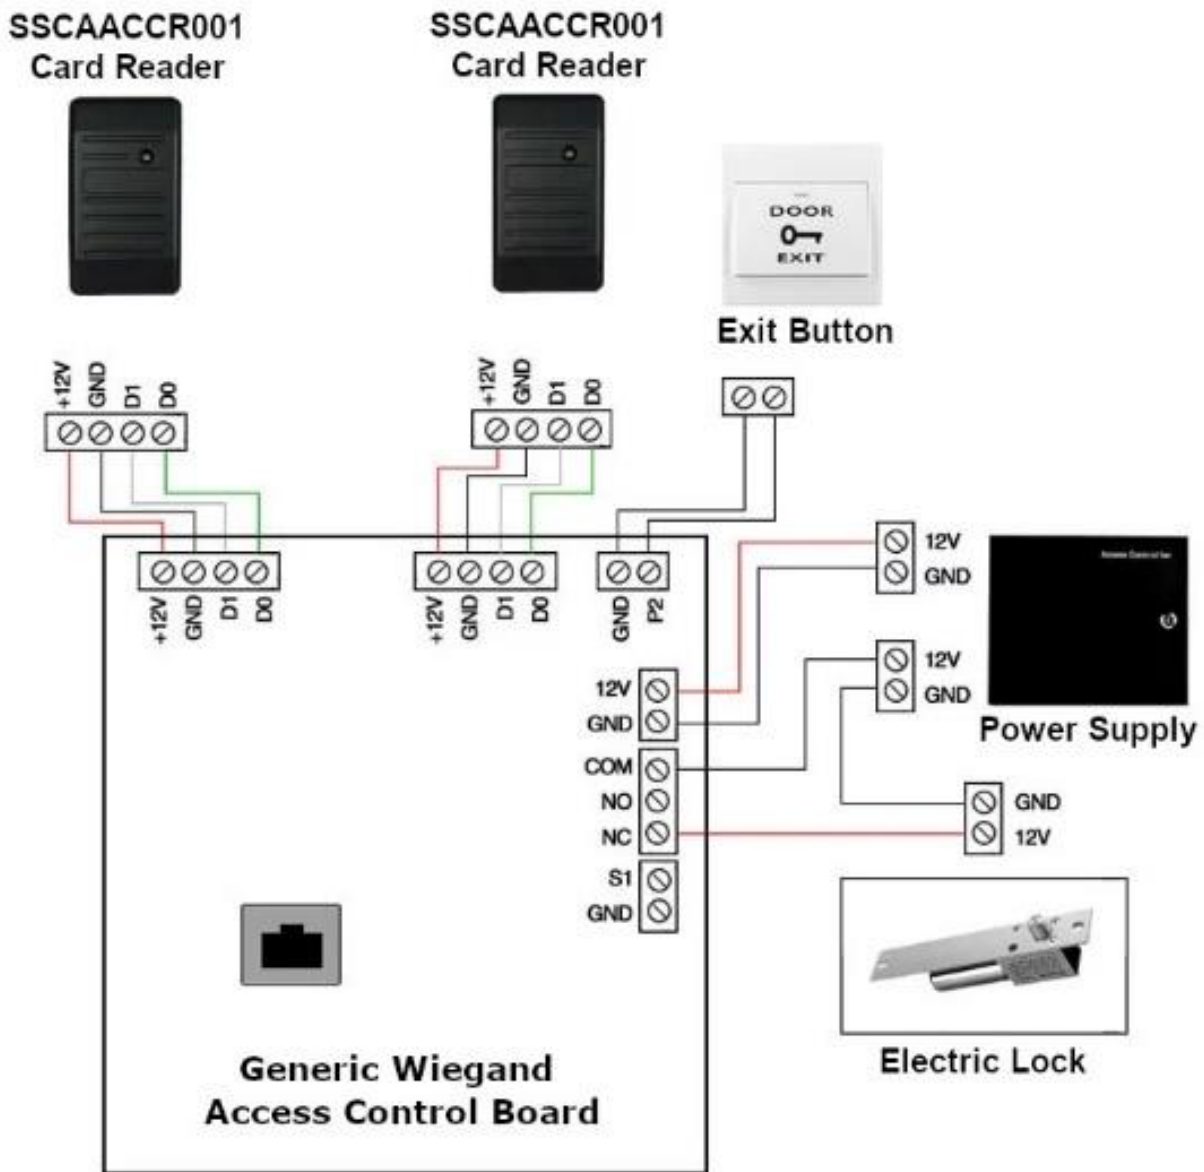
SSCAACCR001
Card Reader

SSCAACCR001
Card Reader

DOOR
EXIT

Exit Button

+12V GND D1 D0

+12V GND D1 D0

+12V GND D1 D0

+12V GND D1 D0

GND P2

12V
GND

12V
GND

Power Supply

12V
GND
COM
NO
NC
S1
GND

GND
12V

Electric Lock

Generic Wiegand
Access Control Board